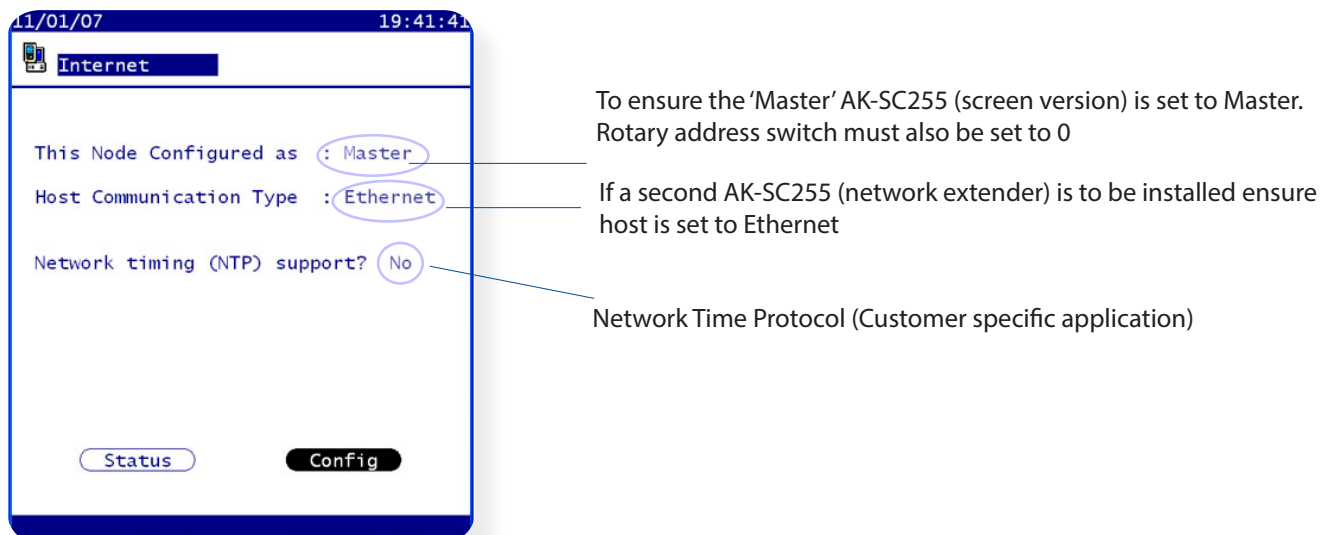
11/01/07 19:41:41

Internet

This Node Configured as : Master

Host Communication Type : Ethernet

Network timing (NTP) support? No

Status Config

To ensure the 'Master' AK-SC255 (screen version) is set to Master. Rotary address switch must also be set to 0

If a second AK-SC255 (network extender) is to be installed ensure host is set to Ethernet

Network Time Protocol (Customer specific application)